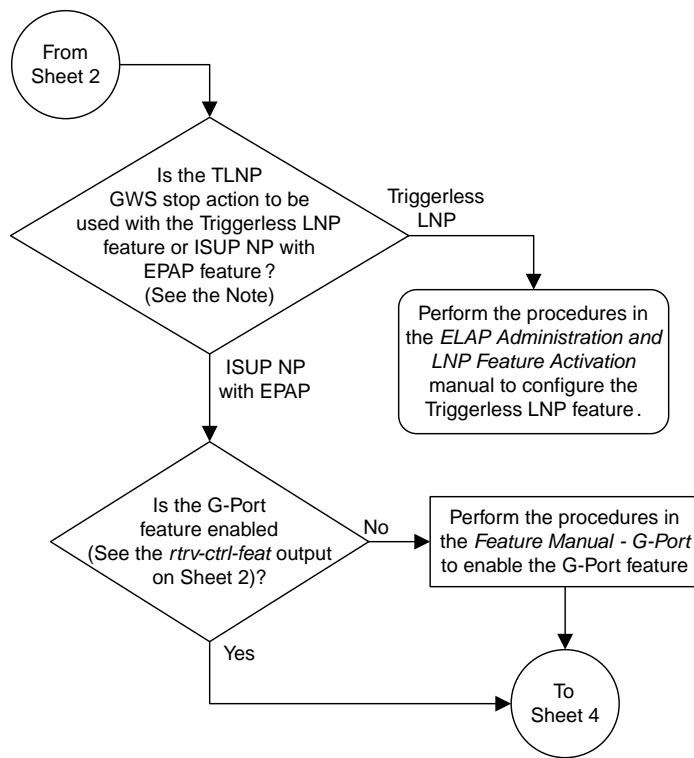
From Sheet 2

Is the TLNP GWS stop action to be used with the Triggerless LNP feature or ISUP NP with EPAP feature? (See the Note)

Triggerless LNP

Perform the procedures in the *ELAP Administration and LNP Feature Activation* manual to configure the Triggerless LNP feature.

ISUP NP with EPAP

Is the G-Port feature enabled (See the *rtrv-ctrl-feat* output on Sheet 2)?

No

Perform the procedures in the *Feature Manual - G-Port* to enable the G-Port feature

Yes

To Sheet 4